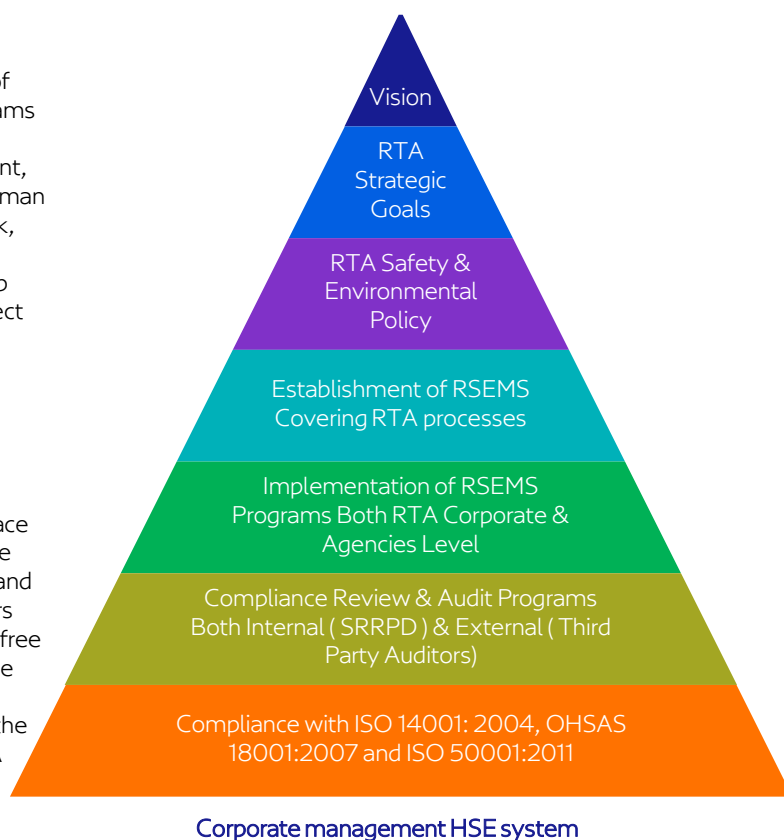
of
ams

nt,
man
k,

o
ect

ace
e
and
rs
free
e

the
A

Vision

RTA Strategic Goals

RTA Safety & Environmental Policy

Establishment of RSEMS Covering RTA processes

Implementation of RSEMS Programs Both RTA Corporate & Agencies Level

Compliance Review & Audit Programs Both Internal ( SRRPD ) & External ( Third Party Auditors)

Compliance with ISO 14001: 2004, OHSAS 18001:2007 and ISO 50001:2011

Corporate management HSE system